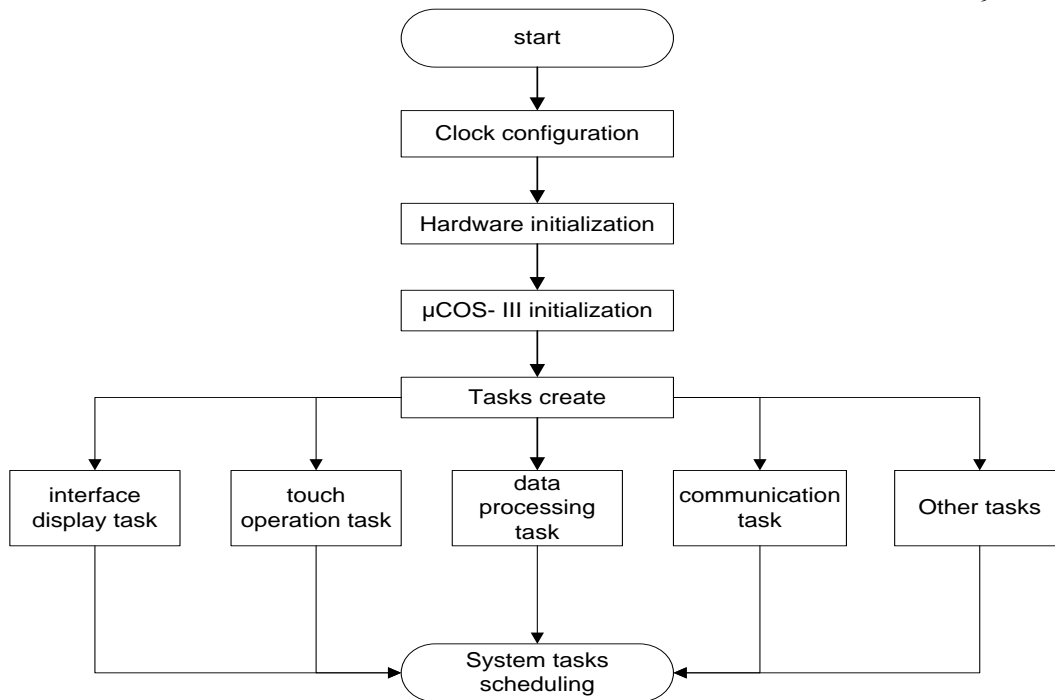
start

Clock configuration

Hardware initialization

μCOS- III initialization

Tasks create

interface display task

touch operation task

data processing task

communication task

Other tasks

System tasks scheduling